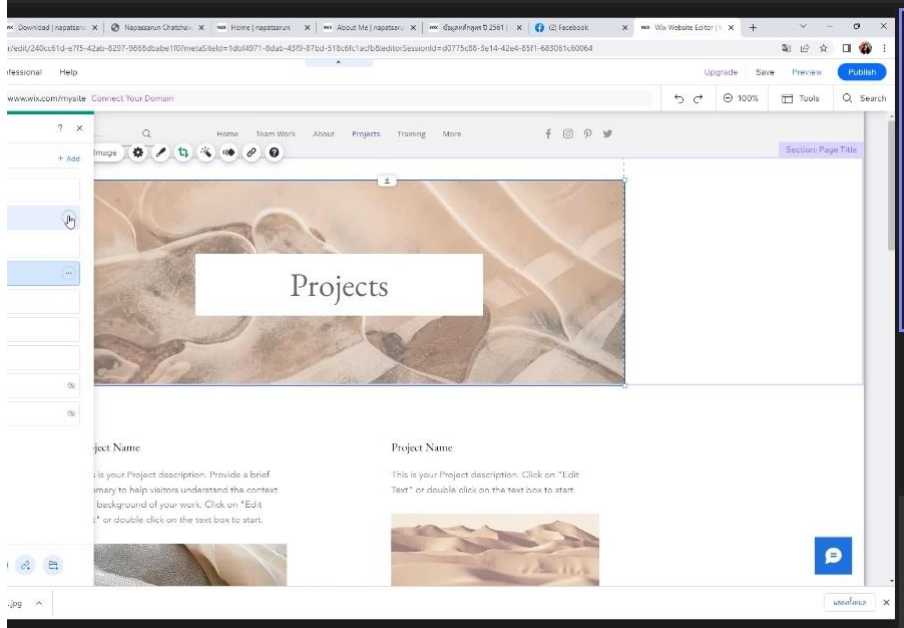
Download | napatsaru × Napassarun Chatchai × Home | napatsarun × About Me | napatsaru × ข้อมูลหลักสูตร ปี 2561 | × (2) Facebook × Wix Website Editor | × +

r/edit/240cc61d-e7f5-42ab-8297-9868dbabe1f0?metaSiteId=1dbf4971-8dab-43f9-87bd-518c6fc1acfb&editorSessionId=d0775c88-3e14-42e4-85f1-683061c60064

fessional Help

Upgrade Save Preview Publish

www.wix.com/mysite Connect Your Domain

100% Tools Search

? ×

+ Add

Image

Home Team Work About Projects Training More

Section: Page Title

Projects

ject Name

is your Project description. Provide a brief mary to help visitors understand the context background of your work. Click on "Edit " or double click on the text box to start.

Project Name

This is your Project description. Click on "Edit Text" or double click on the text box to start.

.jpg

แสดงทั้งหมด ×